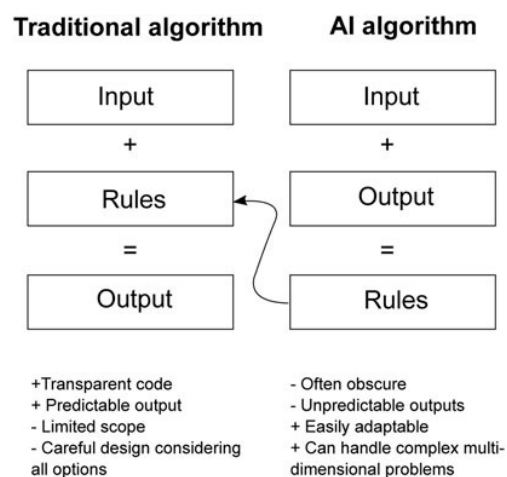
Traditional algorithm

Input
+
Rules
=
Output

+Transparent code
+ Predictable output
- Limited scope
- Careful design considering all options

AI algorithm

Input
+
Output
=
Rules

- Often obscure
- Unpredictable outputs
+ Easily adaptable
+ Can handle complex multi-dimensional problems